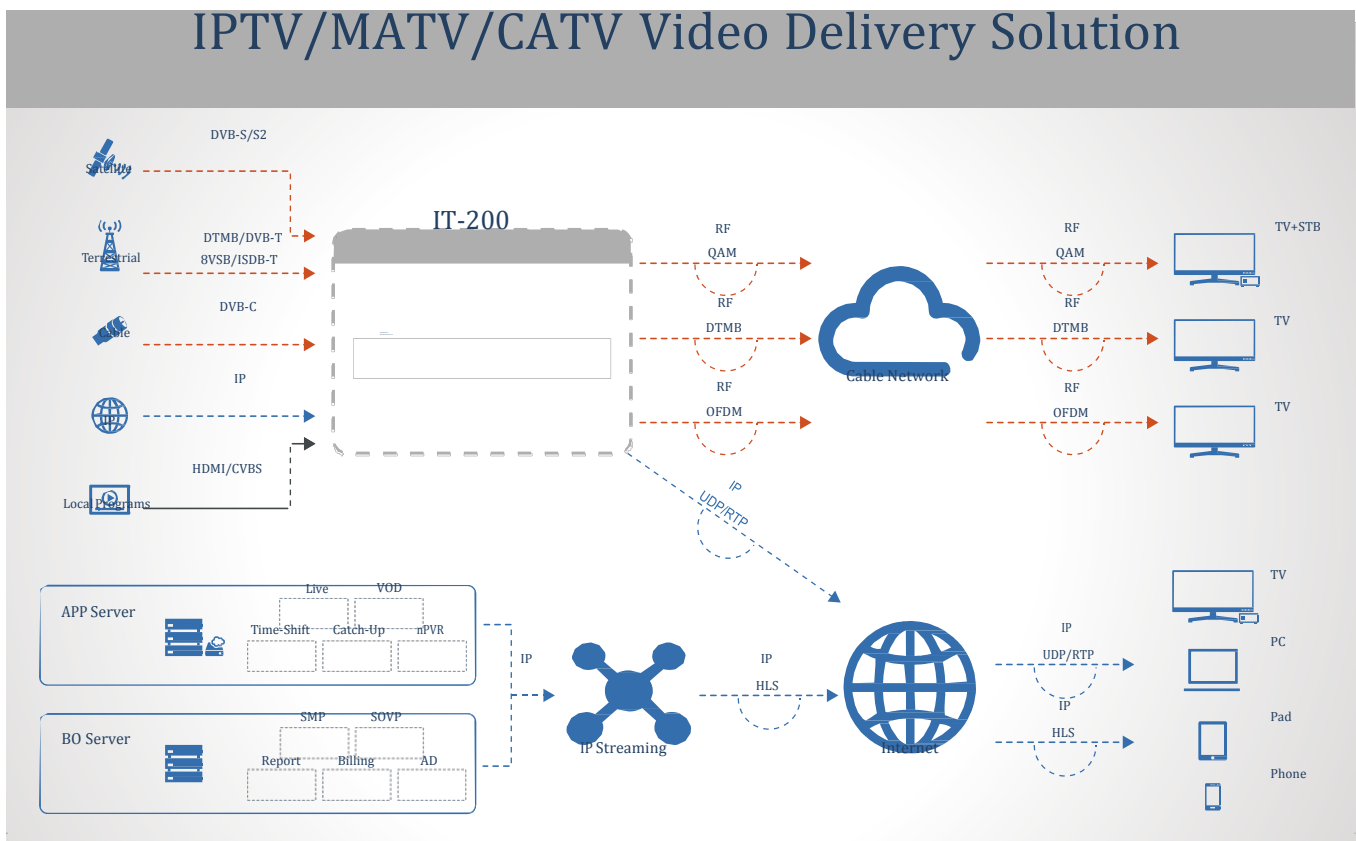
IPTV/MATV/CATV Video Delivery Solution

DVB-S/S2
Satellite

Terrestrial
DTMB/DVB-T
8VSB/ISDB-T

DVB-C
Cable

IP

HDMI/CVBS
Local Programs

IT-200

RF
QAM
RF
DTMB
RF
OFDM

Cable Network

RF
QAM
RF
DTMB
RF
OFDM

TV+STB
TV
TV

IP
UDP/RTP

APP Server
Live
VOD
Time-Shift
Catch-Up
nPVR

BO Server
SMP
SOVP
Report
Billing
AD

IP

IP Streaming

IP
HLS

Internet

IP
UDP/RTP
IP
HLS

TV
PC
Pad
Phone